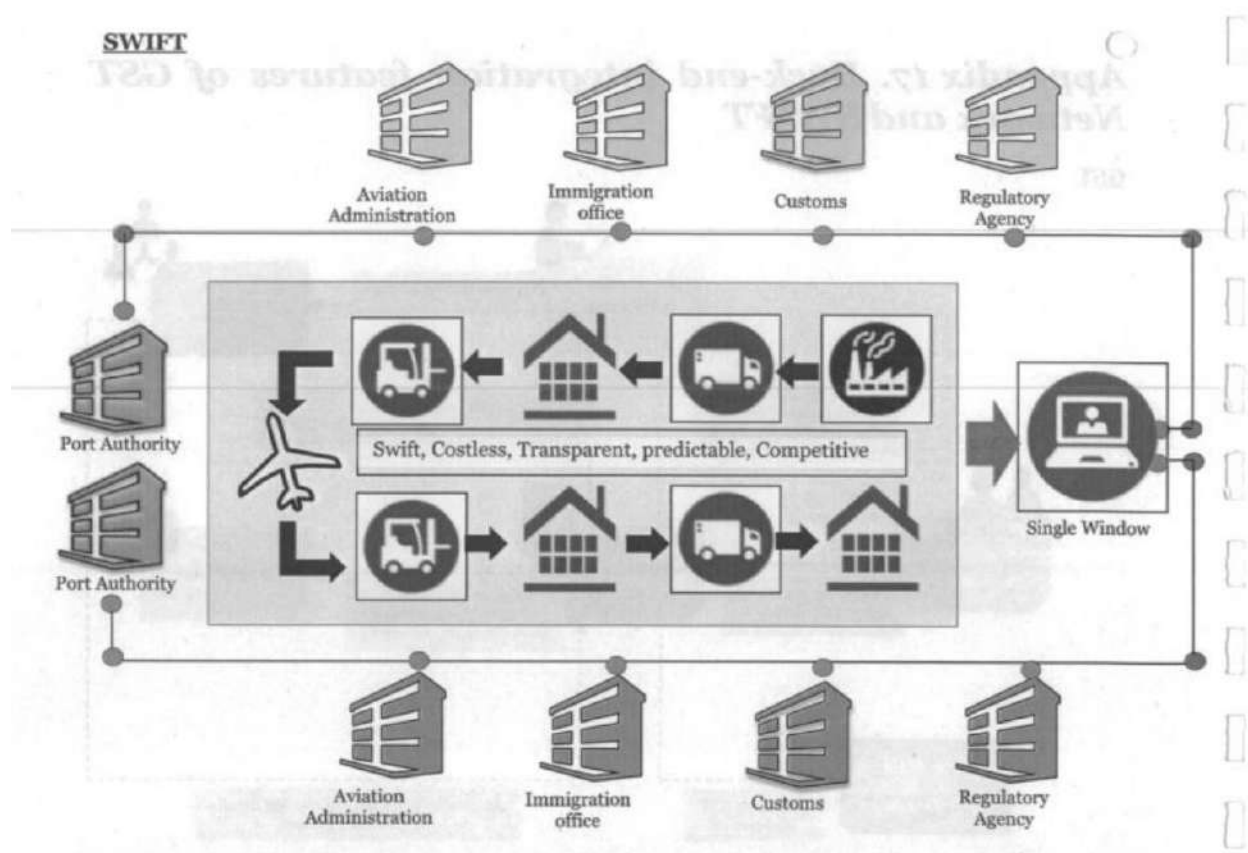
SWIFT

Appendix 17. Back-end integration features of GST Network and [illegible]T

Aviation Administration

Immigration office

Customs

Regulatory Agency

Port Authority

Port Authority

Swift, Costless, Transparent, predictable, Competitive

Single Window

Aviation Administration

Immigration office

Customs

Regulatory Agency